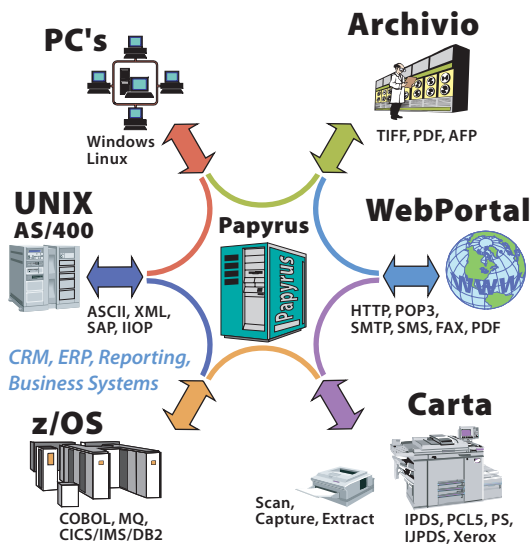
PC's

Windows
Linux

Archivio

TIFF, PDF, AFP

UNIX
AS/400

ASCII, XML, SAP, IIOP

CRM, ERP, Reporting, Business Systems

Papyrus

Papyrus

WebPortal

WWW

HTTP, POP3, SMTP, SMS, FAX, PDF

z/OS

COBOL, MQ, CICS/IMS/DB2

Scan, Capture, Extract

Carta

IPDS, PCL5, PS, IJPDS, Xerox